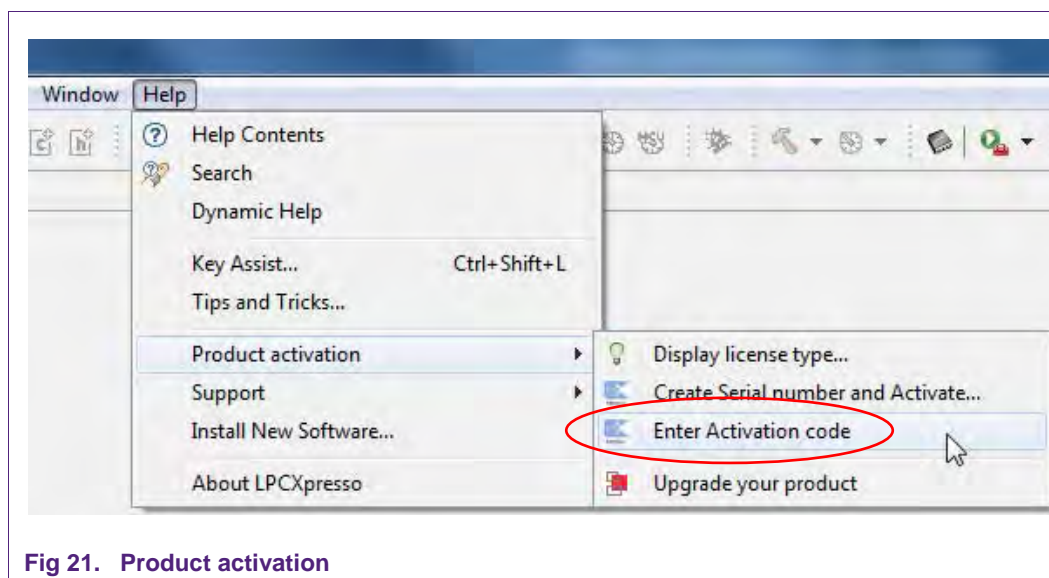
Window Help

Help Contents
Search
Dynamic Help

Key Assist... Ctrl+Shift+L
Tips and Tricks...

Product activation
Support
Install New Software...

About LPCXpresso

Display license type...
Create Serial number and Activate...
Enter Activation code

Upgrade your product

Fig 21. Product activation